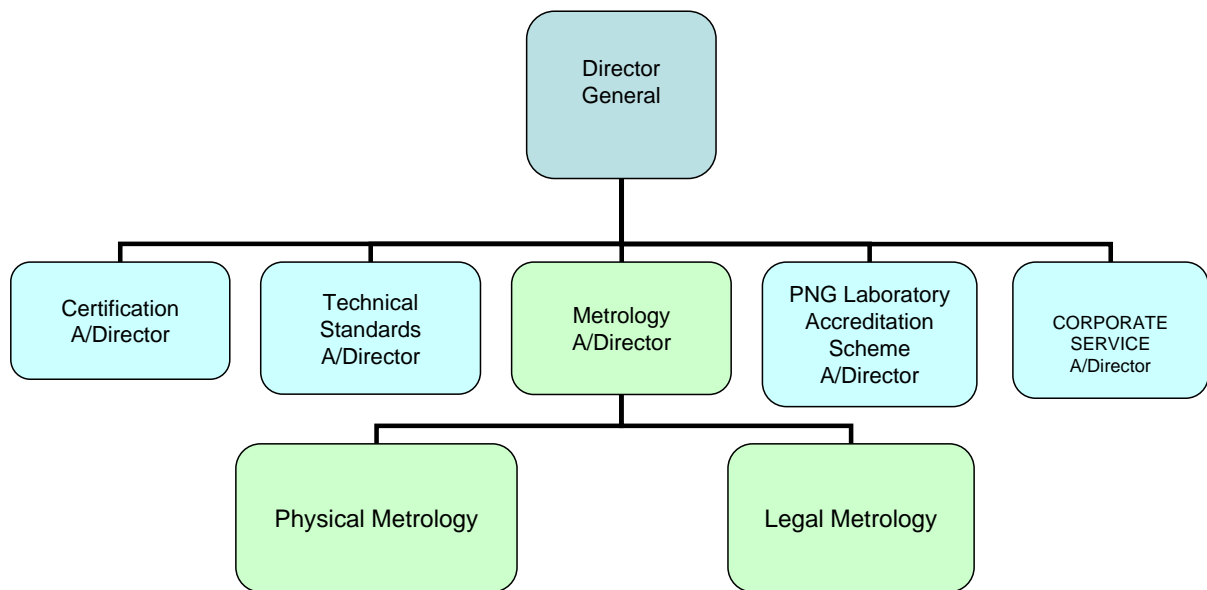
Director General

Certification A/Director

Technical Standards A/Director

Metrology A/Director

PNG Laboratory Accreditation Scheme A/Director

CORPORATE SERVICE A/Director

Physical Metrology

Legal Metrology